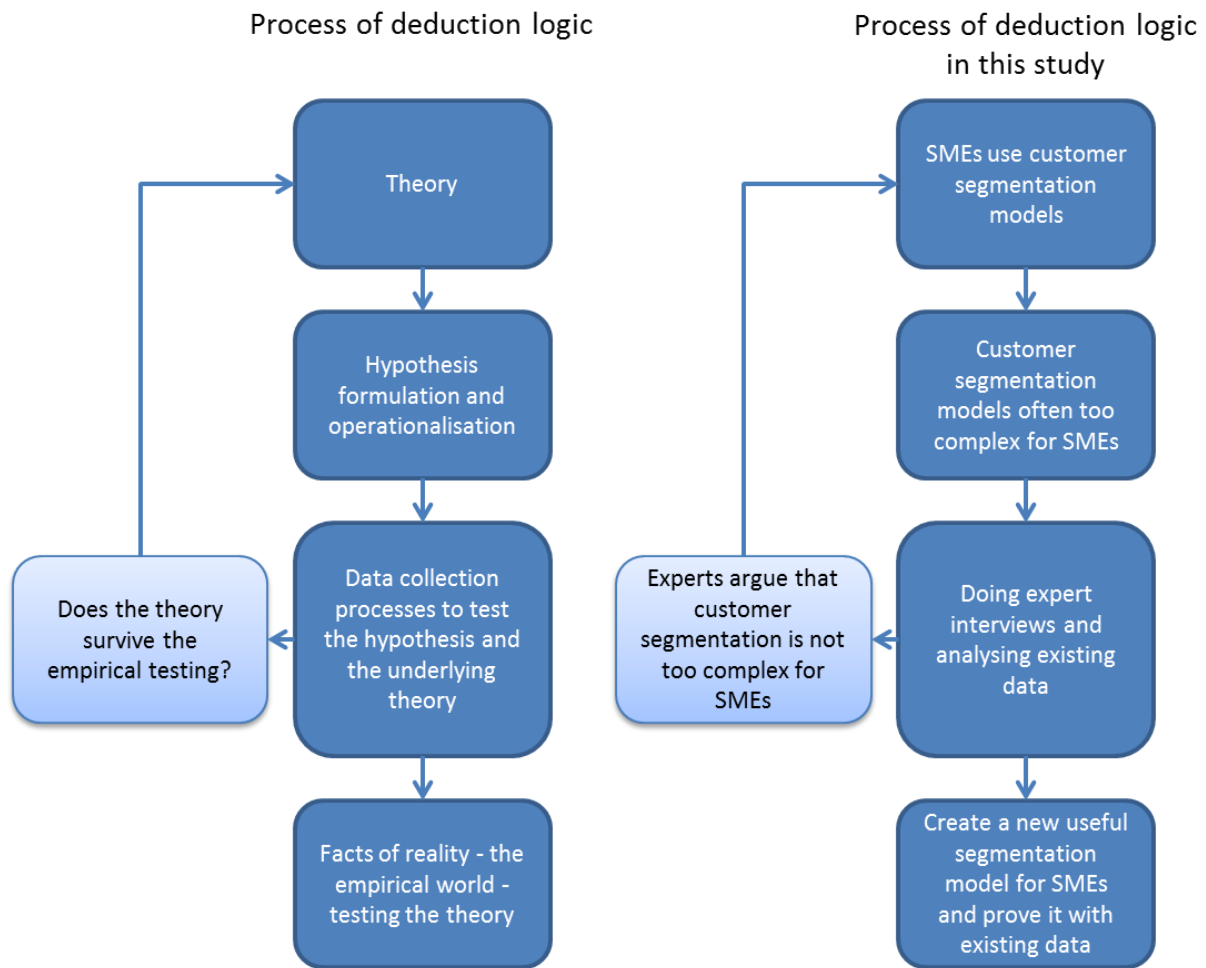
Process of deduction logic

Theory

Hypothesis formulation and operationalisation

Data collection processes to test the hypothesis and the underlying theory

Does the theory survive the empirical testing?

Facts of reality - the empirical world - testing the theory

Process of deduction logic in this study

SMEs use customer segmentation models

Customer segmentation models often too complex for SMEs

Doing expert interviews and analysing existing data

Experts argue that customer segmentation is not too complex for SMEs

Create a new useful segmentation model for SMEs and prove it with existing data